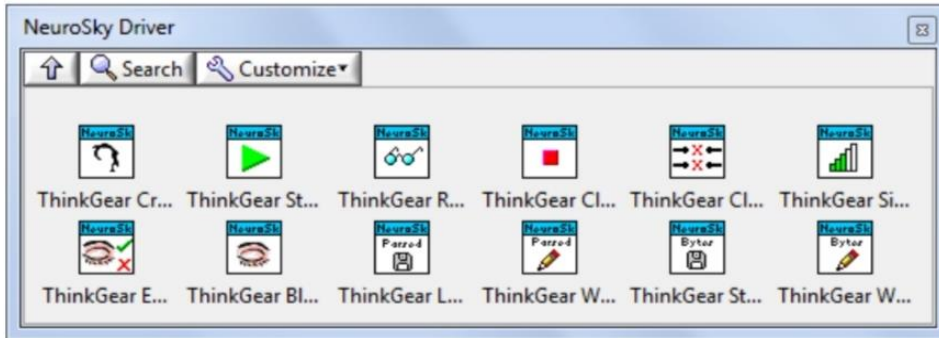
NeuroSky Driver

Search Customize

NeuroSk ThinkGear Cr...
NeuroSk ThinkGear St...
NeuroSk ThinkGear R...
NeuroSk ThinkGear Cl...
NeuroSk ThinkGear Cl...
NeuroSk ThinkGear Si...
NeuroSk ThinkGear E...
NeuroSk ThinkGear Bl...
NeuroSk Parsed ThinkGear L...
NeuroSk Parsed ThinkGear W...
NeuroSk Bytes ThinkGear St...
NeuroSk Bytes ThinkGear W...